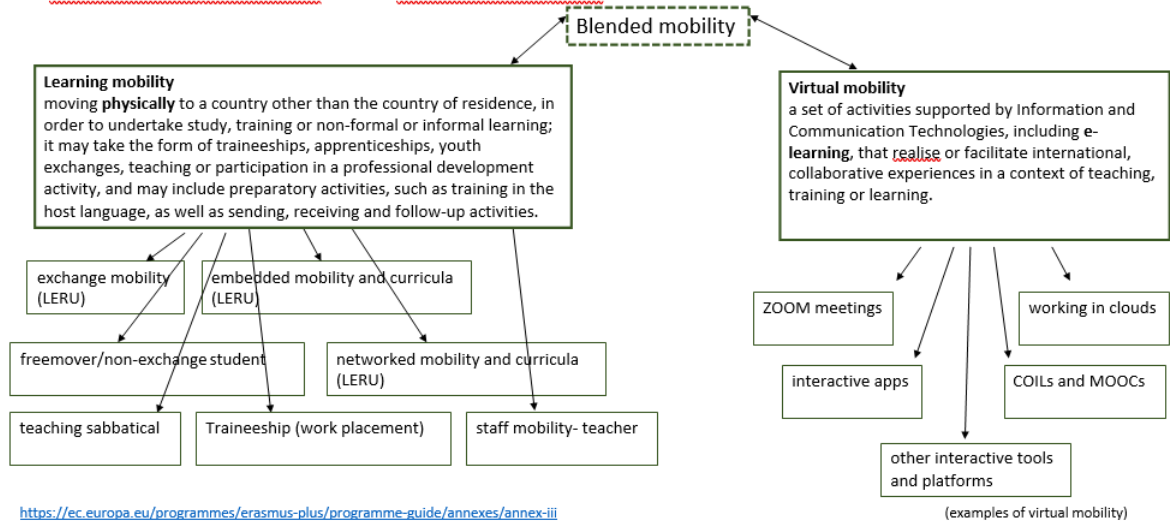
Blended mobility

**Learning mobility**
moving **physically** to a country other than the country of residence, in order to undertake study, training or non-formal or informal learning; it may take the form of traineeships, apprenticeships, youth exchanges, teaching or participation in a professional development activity, and may include preparatory activities, such as training in the host language, as well as sending, receiving and follow-up activities.

exchange mobility (LERU)

embedded mobility and curricula (LERU)

freemover/non-exchange student

networked mobility and curricula (LERU)

teaching sabbatical

Traineeship (work placement)

staff mobility- teacher

**Virtual mobility**
a set of activities supported by Information and Communication Technologies, including **e-learning**, that realise or facilitate international, collaborative experiences in a context of teaching, training or learning.

ZOOM meetings

working in clouds

interactive apps

COILs and MOOCs

other interactive tools and platforms

https://ec.europa.eu/programmes/erasmus-plus/programme-guide/annexes/annex-iii

(examples of virtual mobility)